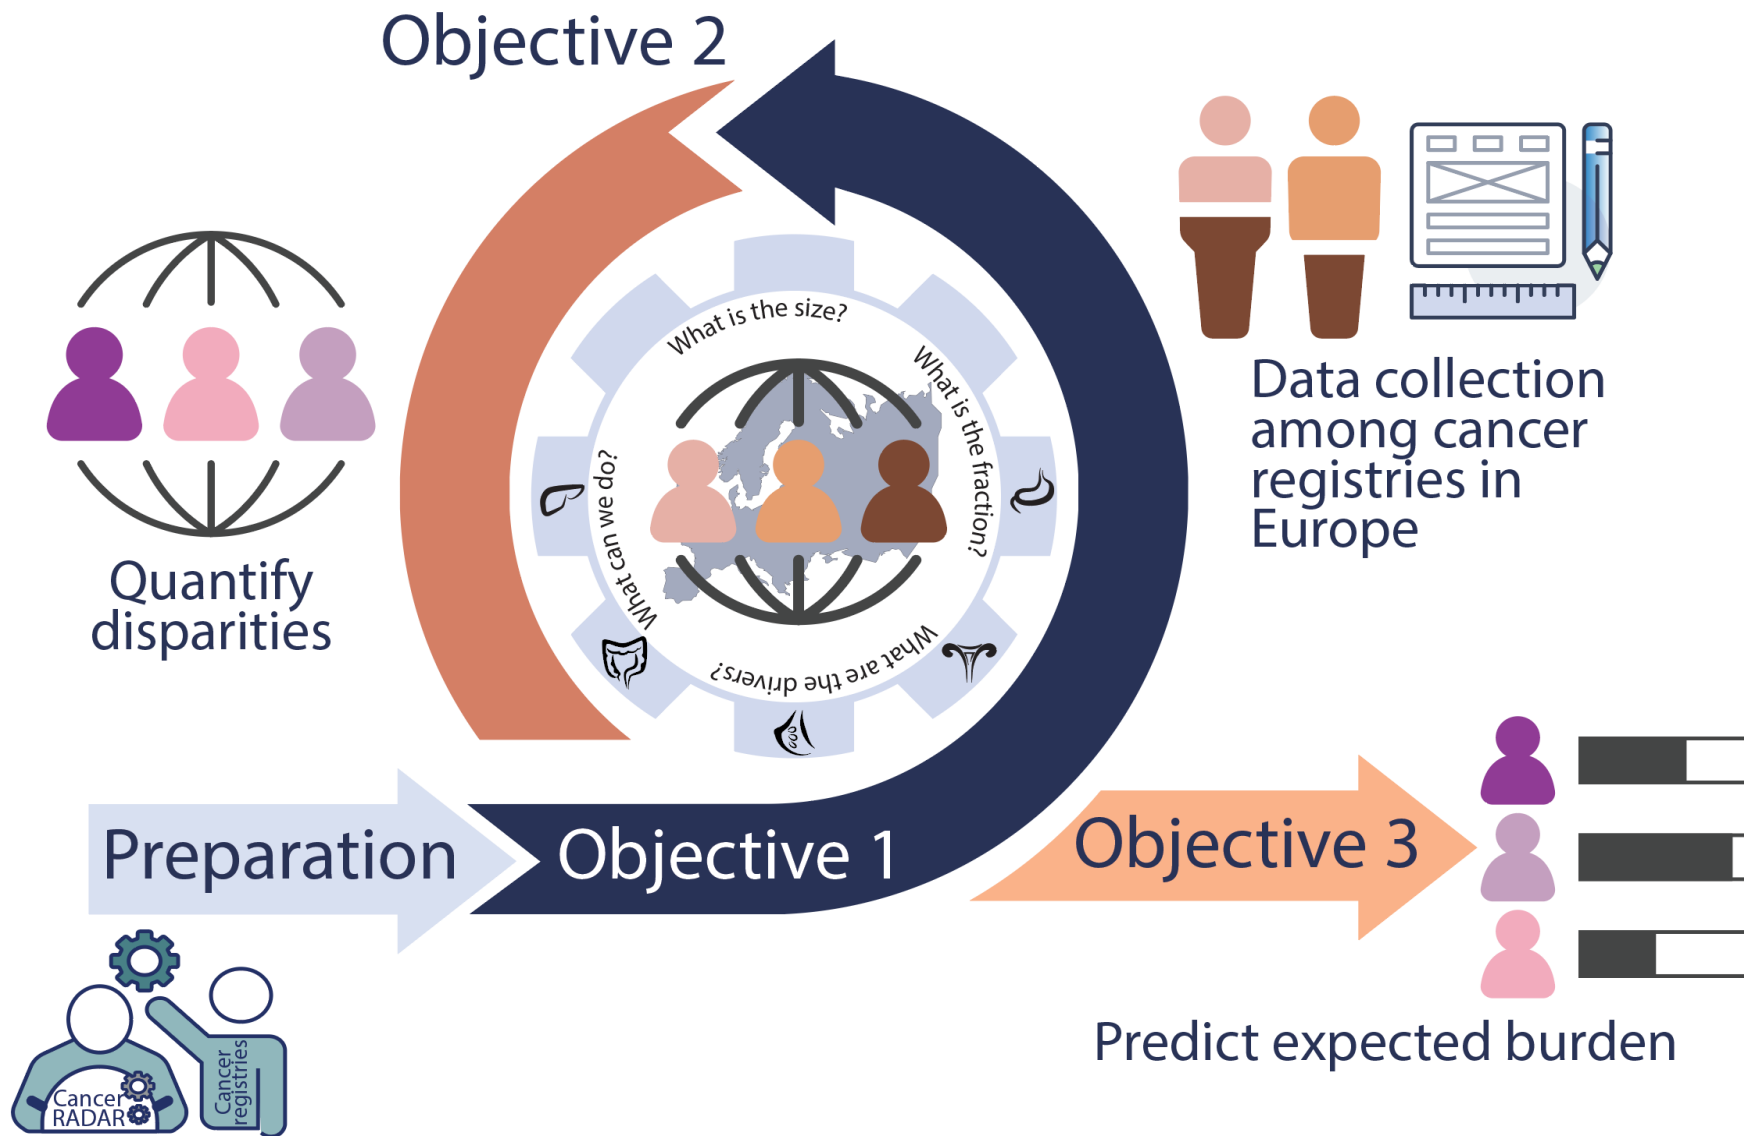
Objective 2

What is the size?

What is the fraction?

What are the drivers?

What can we do?

Quantify disparities

Data collection among cancer registries in Europe

Preparation

Objective 1

Objective 3

Predict expected burden

Cancer RADAR

Cancer registries